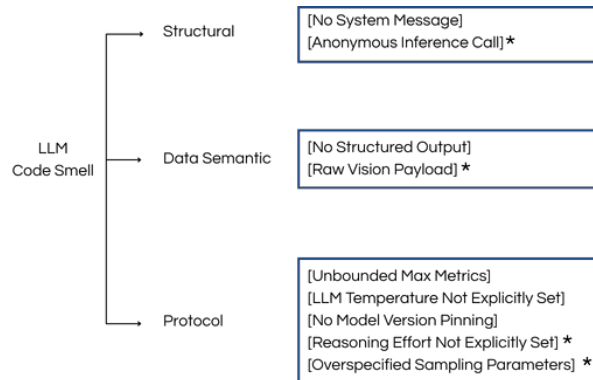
LLM Code Smell

Structural

[No System Message]
[Anonymous Inference Call] *

Data Semantic

[No Structured Output]
[Raw Vision Payload] *

Protocol

[Unbounded Max Metrics]
[LLM Temperature Not Explicitly Set]
[No Model Version Pinning]
[Reasoning Effort Not Explicitly Set] *
[Overspecified Sampling Parameters] *